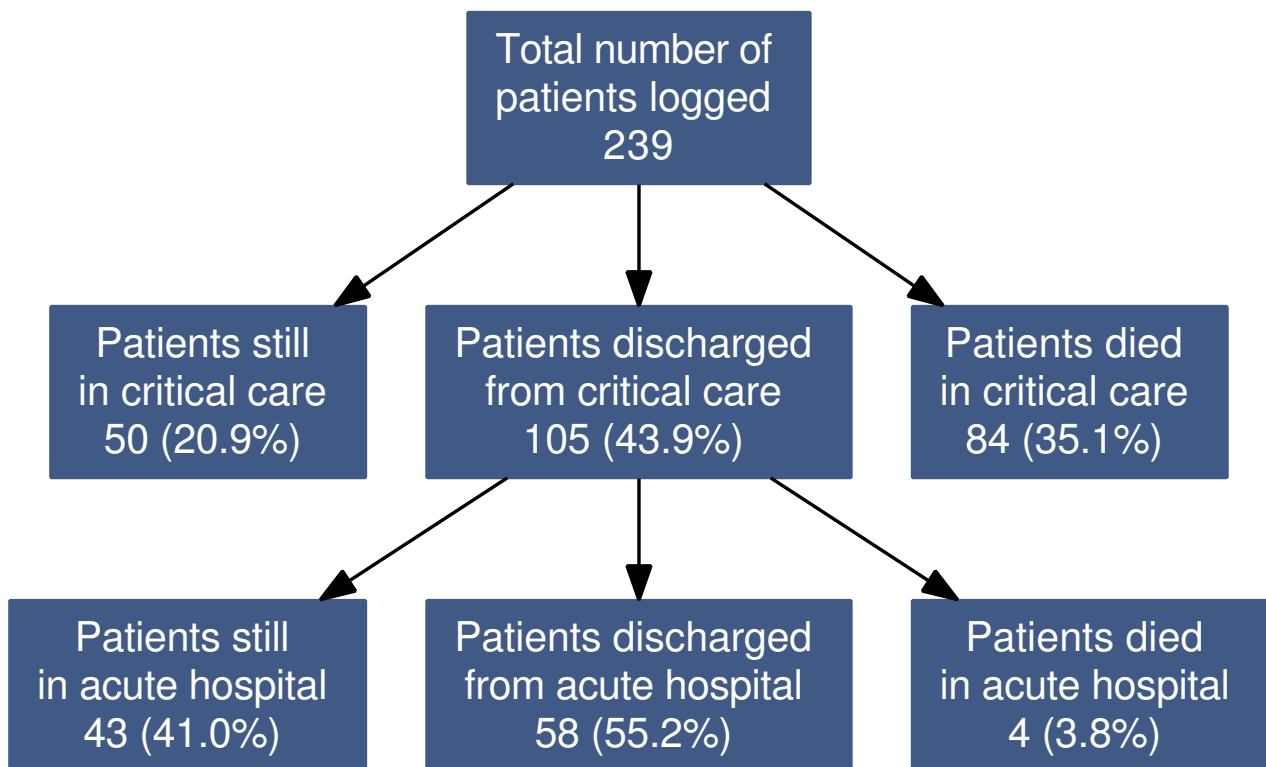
Total number of patients logged
239

Patients still in critical care
50 (20.9%)

Patients discharged from critical care
105 (43.9%)

Patients died in critical care
84 (35.1%)

Patients still in acute hospital
43 (41.0%)

Patients discharged from acute hospital
58 (55.2%)

Patients died in acute hospital
4 (3.8%)